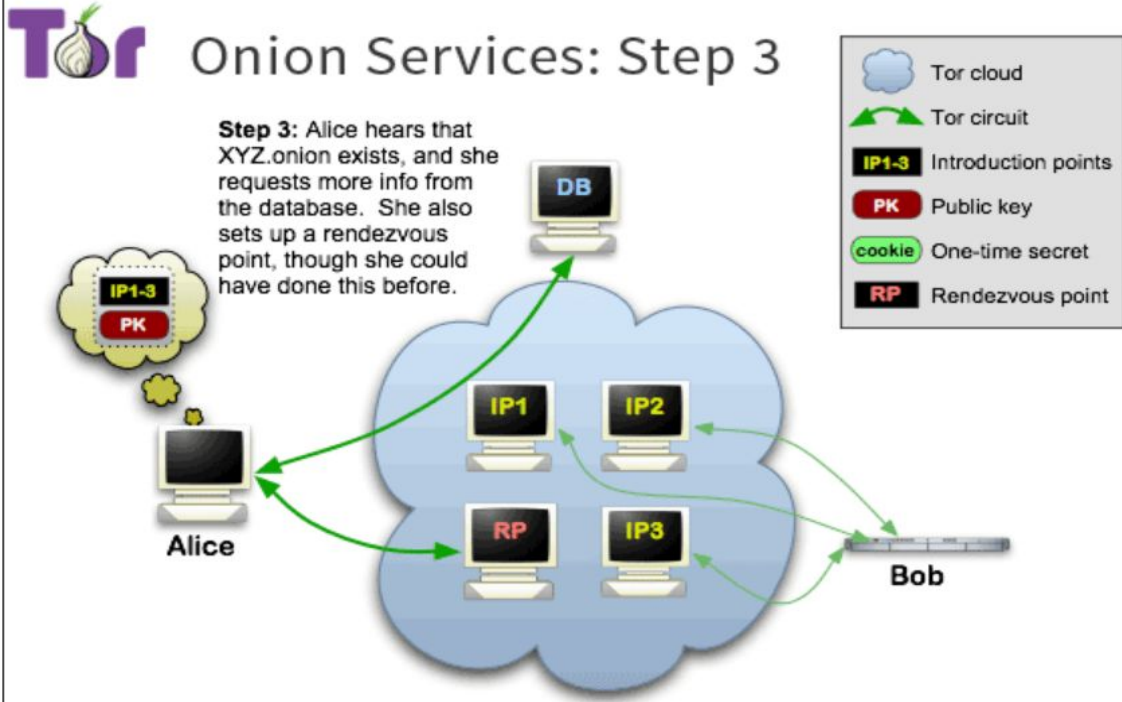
Tor Onion Services: Step 3

Step 3: Alice hears that XYZ.onion exists, and she requests more info from the database. She also sets up a rendezvous point, though she could have done this before.

Tor cloud
Tor circuit
IP1-3 Introduction points
PK Public key
cookie One-time secret
RP Rendezvous point

IP1-3
PK

DB

IP1
IP2
RP
IP3

Alice

Bob